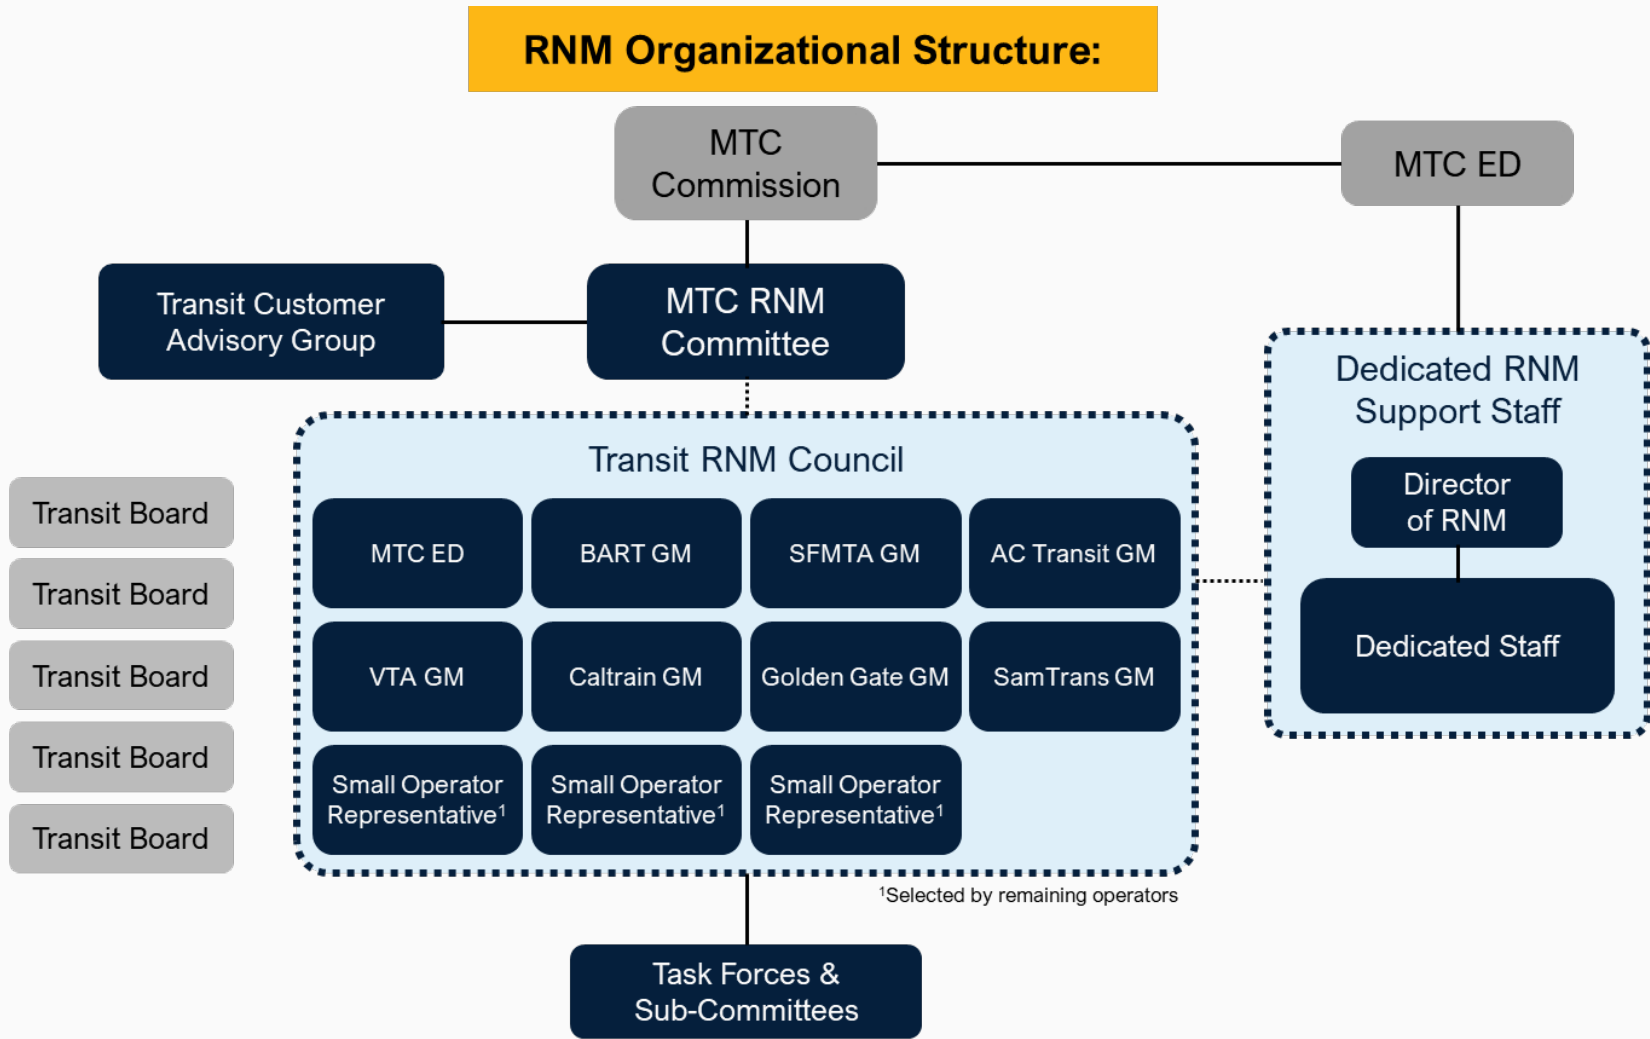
RNM Organizational Structure:

MTC Commission

MTC ED

Transit Customer Advisory Group

MTC RNM Committee

Dedicated RNM Support Staff

Director of RNM

Dedicated Staff

Transit Board

Transit Board

Transit Board

Transit Board

Transit Board

Transit RNM Council

MTC ED

BART GM

SFMTA GM

AC Transit GM

VTA GM

Caltrain GM

Golden Gate GM

SamTrans GM

Small Operator Representative$^1$

Small Operator Representative$^1$

Small Operator Representative$^1$

$^1$Selected by remaining operators

Task Forces & Sub-Committees